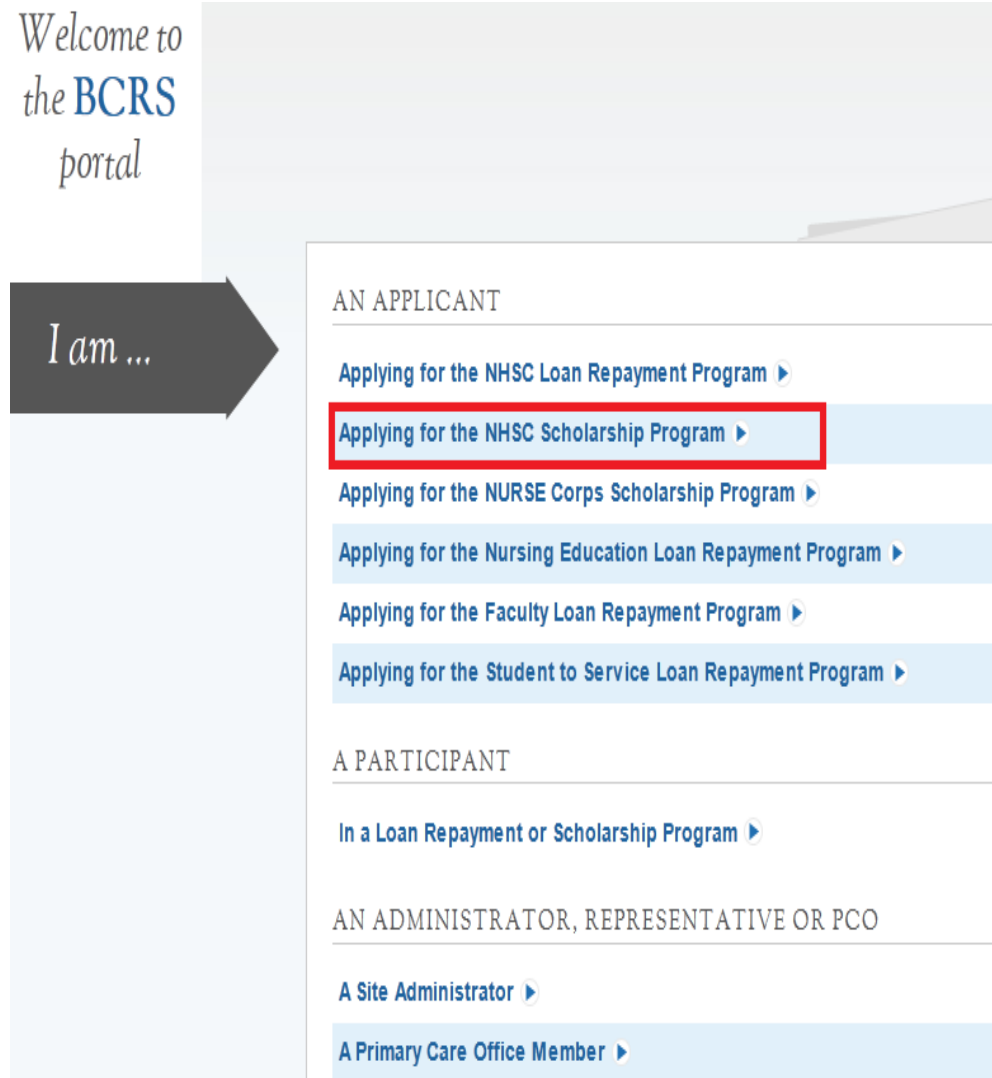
Welcome to the BCRS portal

I am ...

AN APPLICANT

Applying for the NHSC Loan Repayment Program

Applying for the NHSC Scholarship Program

Applying for the NURSE Corps Scholarship Program

Applying for the Nursing Education Loan Repayment Program

Applying for the Faculty Loan Repayment Program

Applying for the Student to Service Loan Repayment Program

A PARTICIPANT

In a Loan Repayment or Scholarship Program

AN ADMINISTRATOR, REPRESENTATIVE OR PCO

A Site Administrator

A Primary Care Office Member